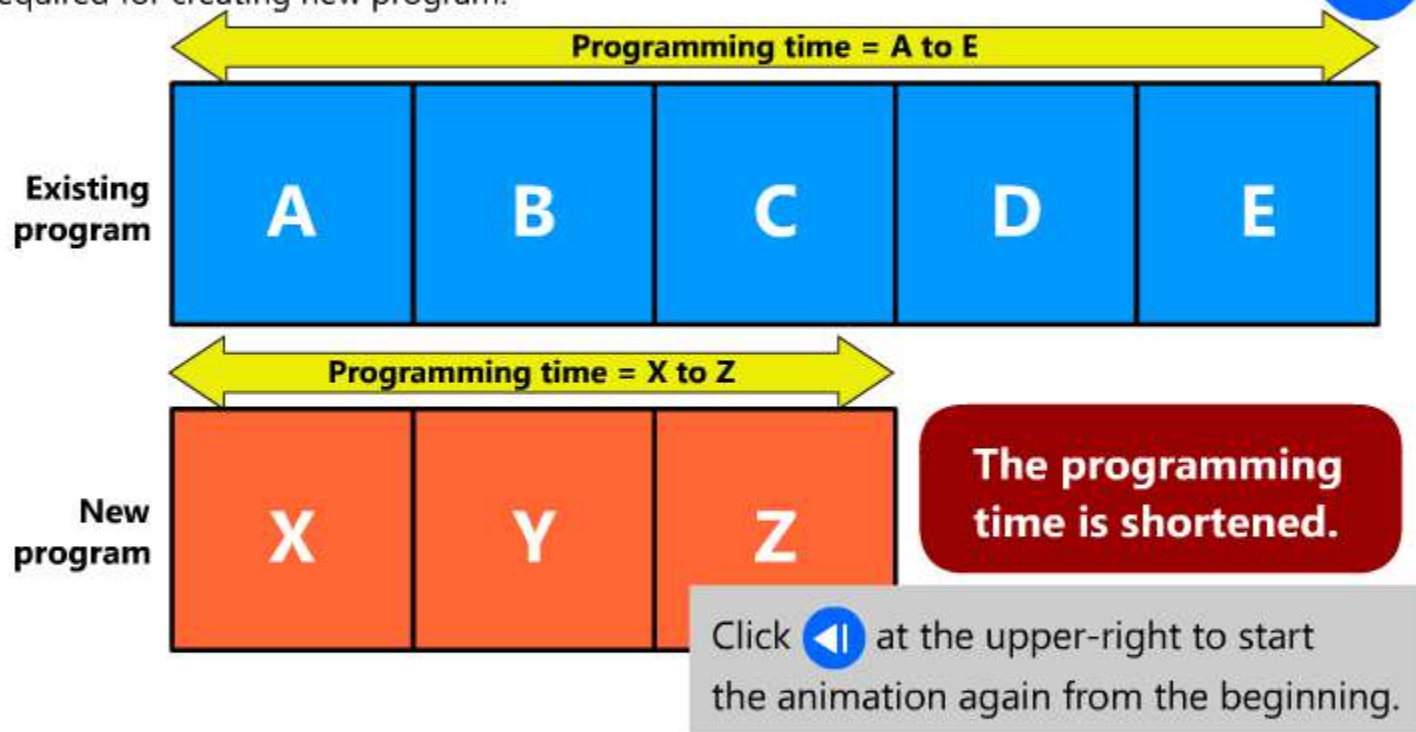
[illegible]equired for creating new program.

Programming time = A to E

Existing program

| A | B | C | D | E |
|---|---|---|---|---|

Programming time = X to Z

New program

| X | Y | Z |
|---|---|---|

The programming time is shortened.

Click at the upper-right to start the animation again from the beginning.